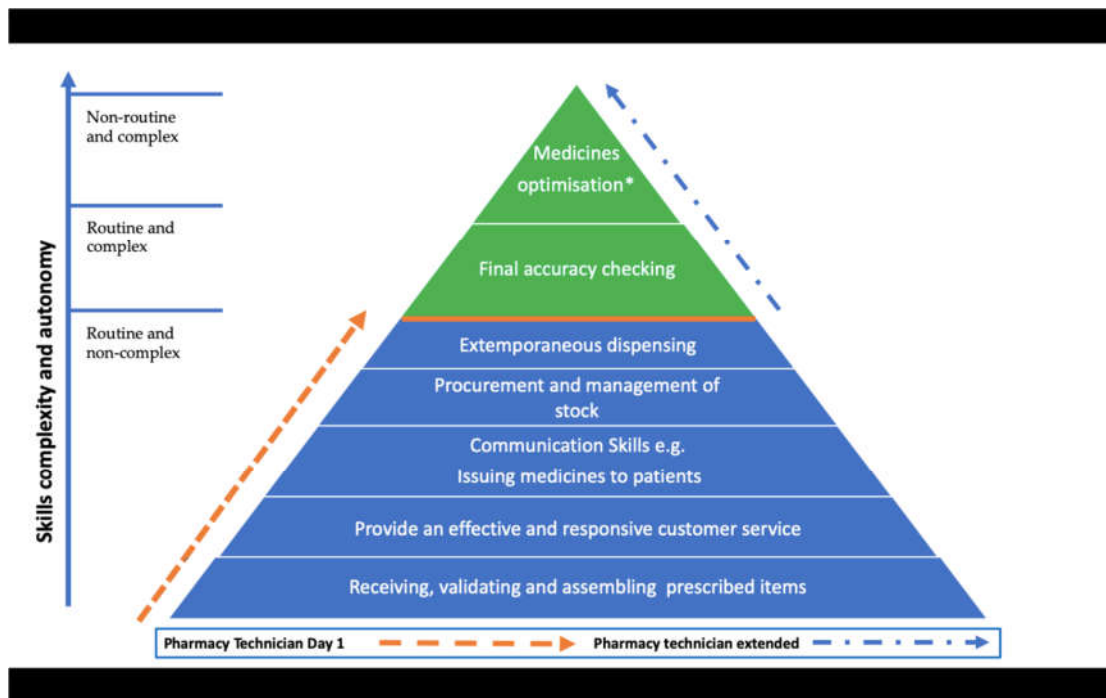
Skills complexity and autonomy

Non-routine and complex

Routine and complex

Routine and non-complex

Medicines optimisation*

Final accuracy checking

Extemporaneous dispensing

Procurement and management of stock

Communication Skills e.g. Issuing medicines to patients

Provide an effective and responsive customer service

Receiving, validating and assembling prescribed items

Pharmacy Technician Day 1

Pharmacy technician extended